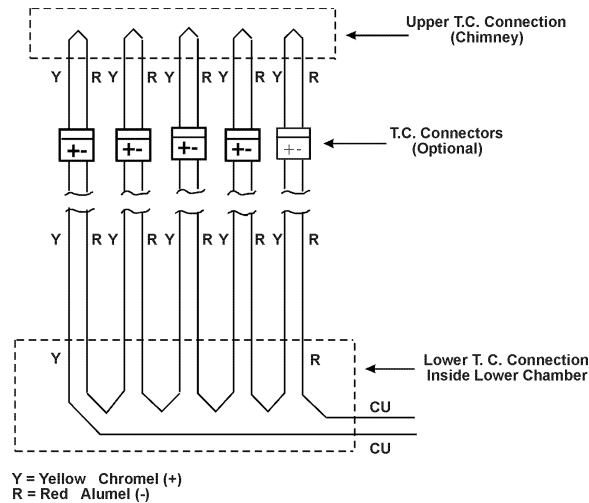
Upper T.C. Connection
(Chimney)

Y R Y R Y R Y R Y R

+- +- +- +- +-

T.C. Connectors
(Optional)

Y R Y R Y R Y R Y R

Y R

Lower T. C. Connection
Inside Lower Chamber

CU

CU

Y = Yellow Chromel (+)
R = Red Alumel (-)